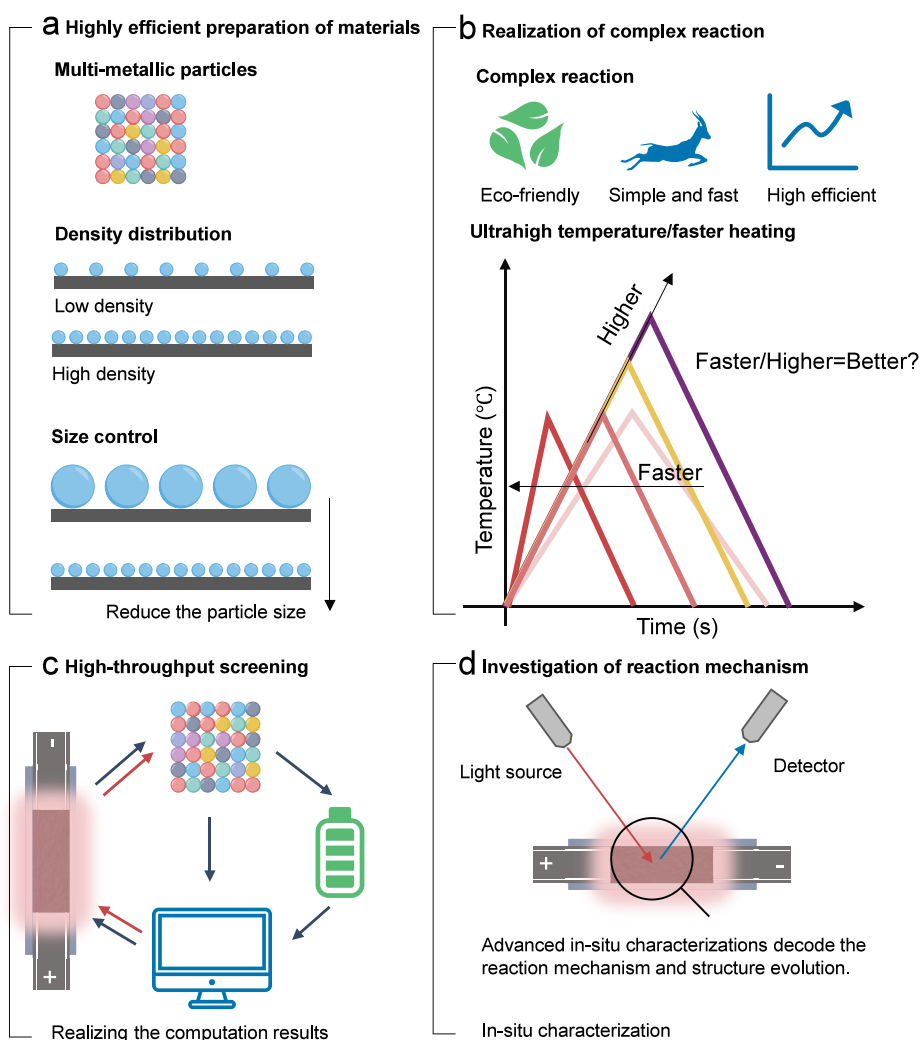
a Highly efficient preparation of materials

Multi-metallic particles

Density distribution

Low density

High density

Size control

Reduce the particle size

b Realization of complex reaction

Complex reaction

Eco-friendly

Simple and fast

High efficient

Ultrahigh temperature/faster heating

Higher

Faster/Higher=Better?

Temperature (°C)

Faster

Time (s)

c High-throughput screening

-

+

Realizing the computation results

d Investigation of reaction mechanism

Light source

Detector

+

-

Advanced in-situ characterizations decode the reaction mechanism and structure evolution.

In-situ characterization